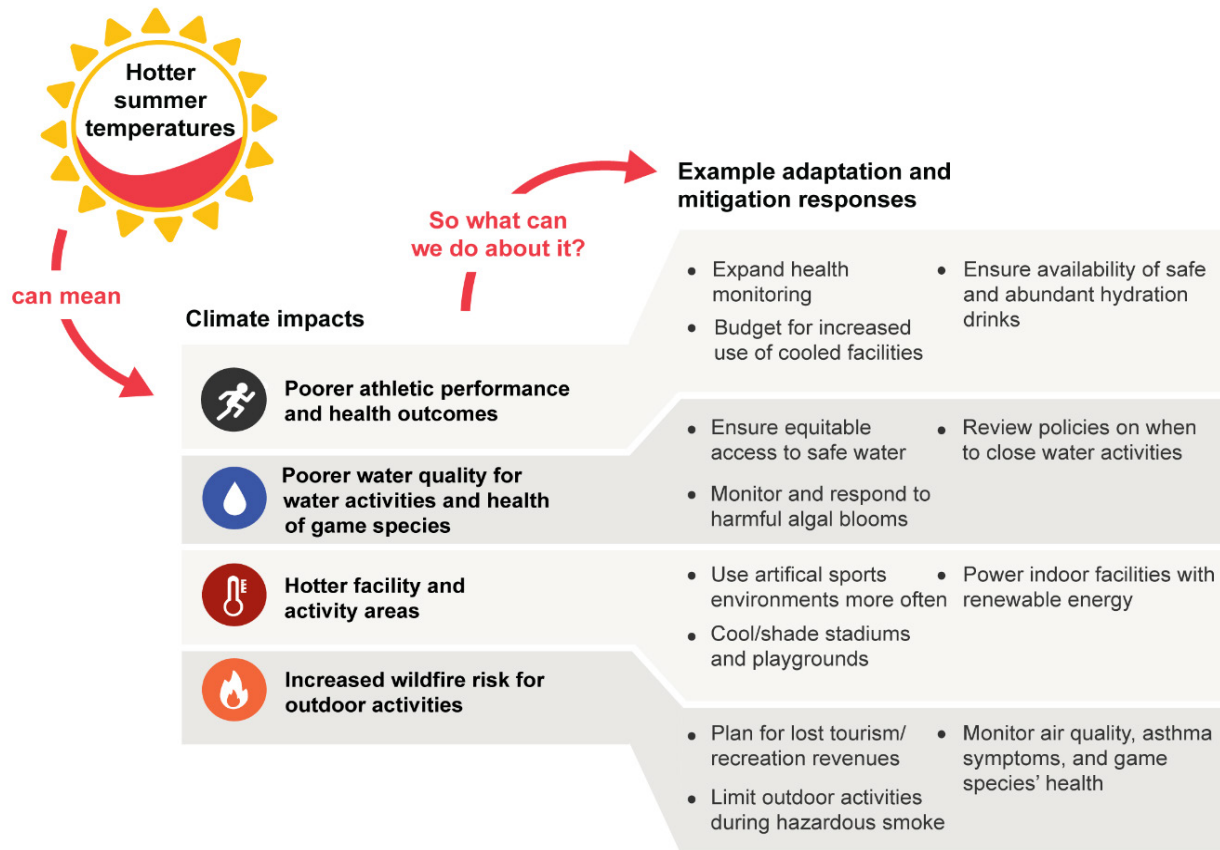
Hotter summer temperatures

can mean

So what can we do about it?

Example adaptation and mitigation responses

Climate impacts

Poorer athletic performance and health outcomes

- Expand health monitoring
- Budget for increased use of cooled facilities
- Ensure availability of safe and abundant hydration drinks

Poorer water quality for water activities and health of game species

- Ensure equitable access to safe water
- Monitor and respond to harmful algal blooms
- Review policies on when to close water activities

Hotter facility and activity areas

- Use artifical sports environments more often
- Cool/shade stadiums and playgrounds
- Power indoor facilities with renewable energy

Increased wildfire risk for outdoor activities

- Plan for lost tourism/ recreation revenues
- Limit outdoor activities during hazardous smoke
- Monitor air quality, asthma symptoms, and game species' health